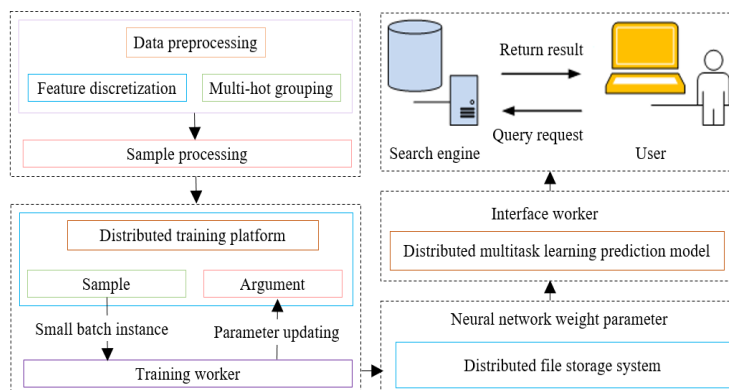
Data preprocessing

Feature discretization

Multi-hot grouping

Sample processing

Distributed training platform

Sample

Argument

Small batch instance

Parameter updating

Training worker

Return result

Query request

Search engine

User

Interface worker

Distributed multitask learning prediction model

Neural network weight parameter

Distributed file storage system